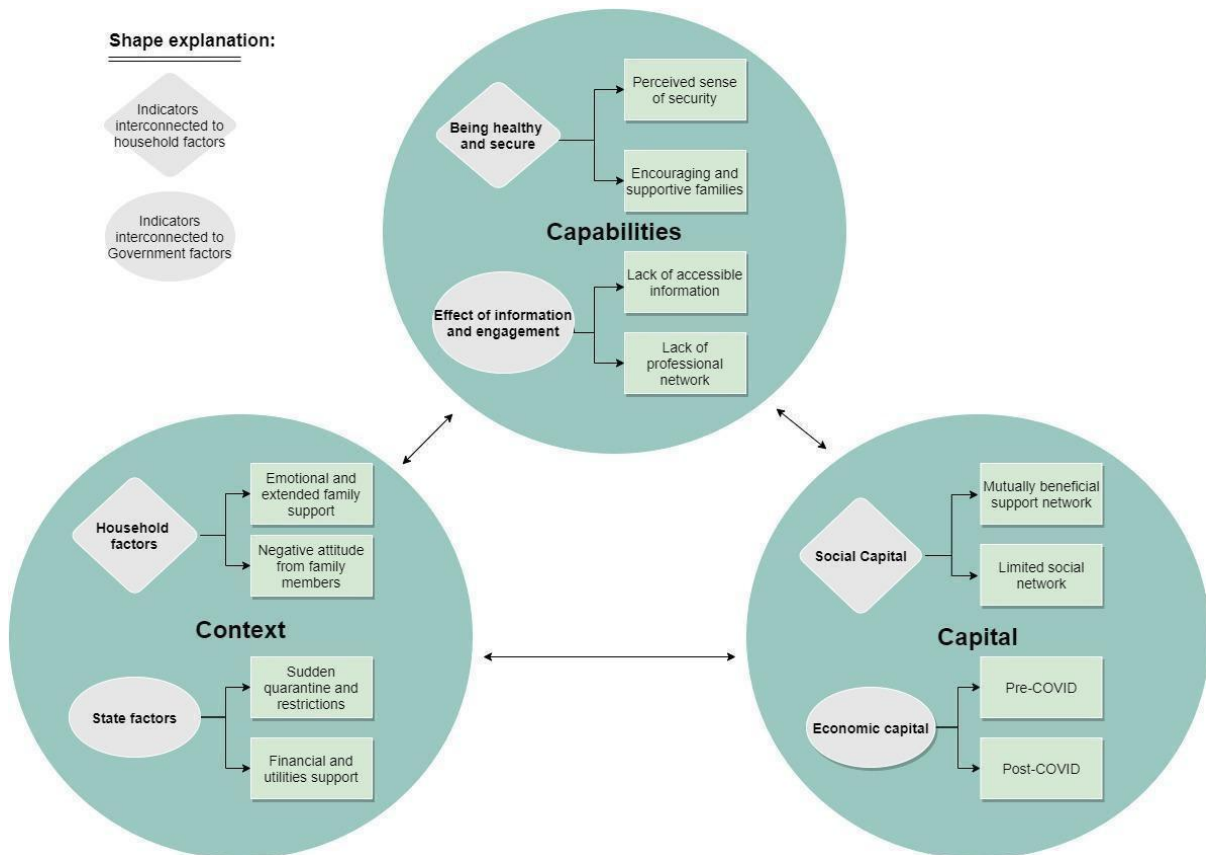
Shape explanation:

Indicators interconnected to household factors

Indicators interconnected to Government factors

Being healthy and secure

Perceived sense of security

Encouraging and supportive families

Capabilities

Effect of information and engagement

Lack of accessible information

Lack of professional network

Household factors

Emotional and extended family support

Negative attitude from family members

Context

State factors

Sudden quarantine and restrictions

Financial and utilities support

Social Capital

Mutually beneficial support network

Limited social network

Capital

Economic capital

Pre-COVID

Post-COVID